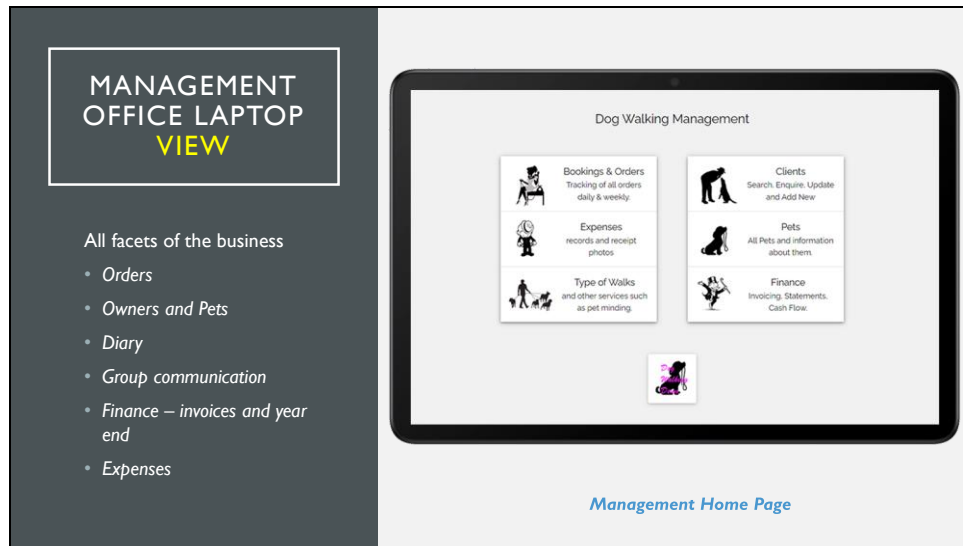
MANAGEMENT OFFICE LAPTOP VIEW

All facets of the business

- Orders
- Owners and Pets
- Diary
- Group communication
- Finance – invoices and year end
- Expenses

Dog Walking Management

Bookings & Orders
Tracking of all orders daily & weekly.

Expenses
records and receipt photos

Type of Walks
and other services such as pet minding.

Clients
Search, Enquire, Update and Add New

Pets
All Pets and information about them.

Finance
Invoicing, Statements, Cash Flow.

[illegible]

Management Home Page